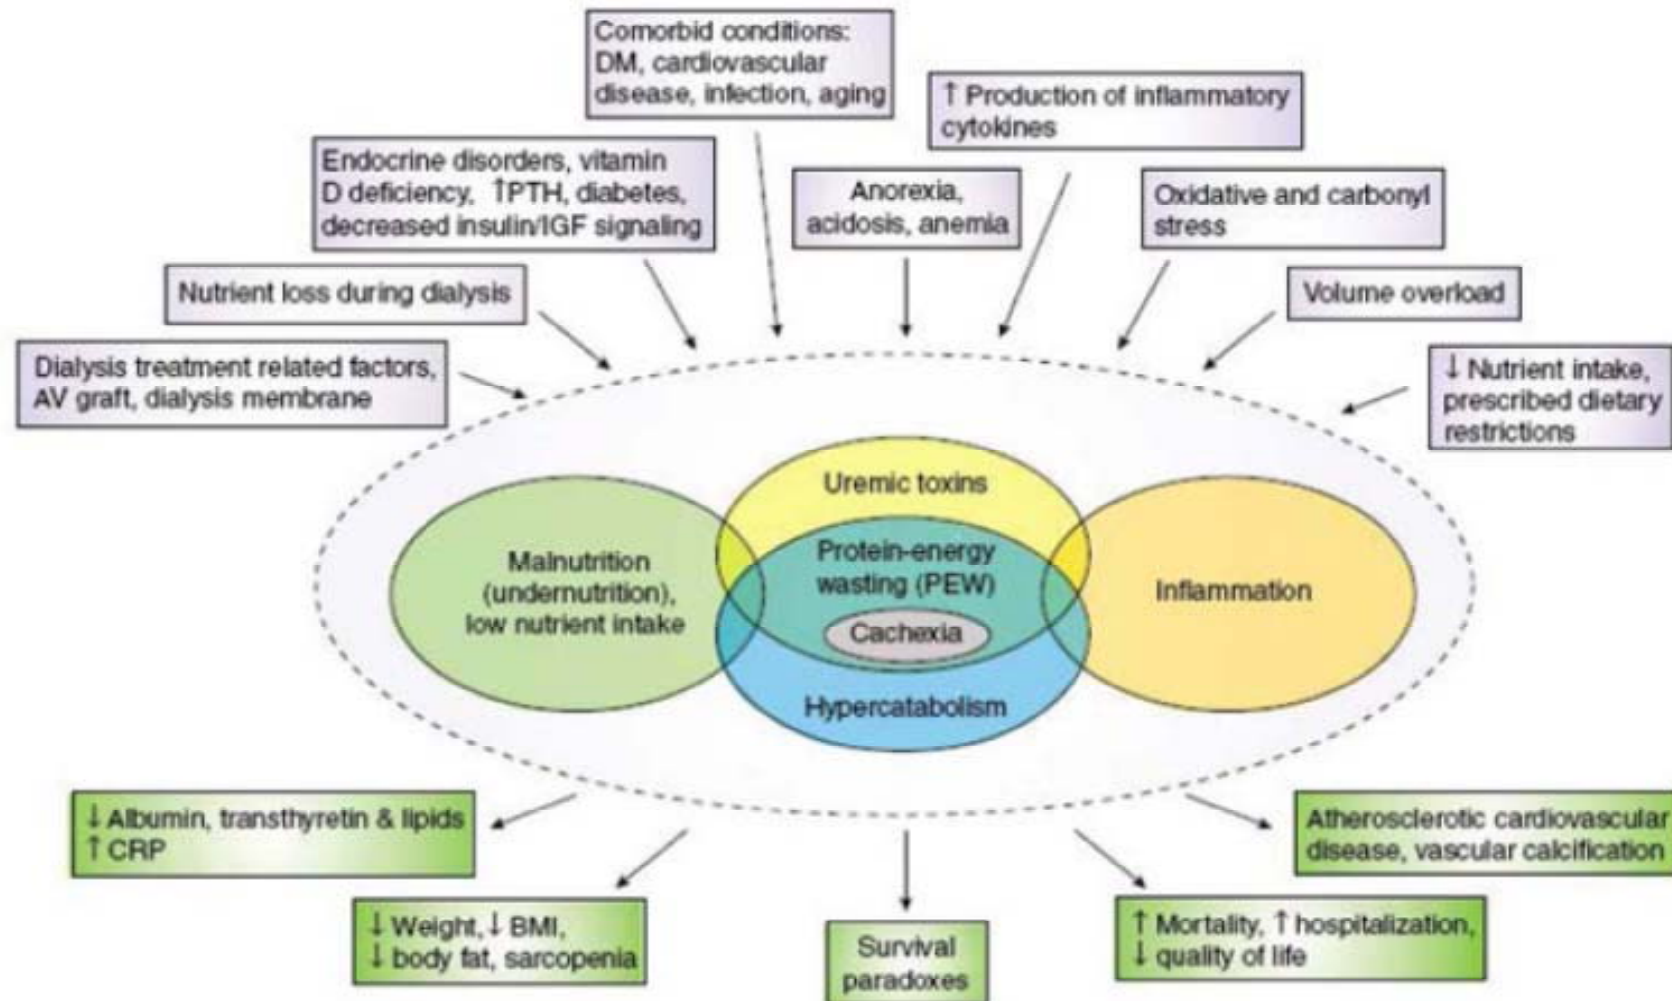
Comorbid conditions: DM, cardiovascular disease, infection, aging

↑ Production of inflammatory cytokines

Endocrine disorders, vitamin D deficiency, ↑PTH, diabetes, decreased insulin/IGF signaling

Anorexia, acidosis, anemia

Oxidative and carbonyl stress

Nutrient loss during dialysis

Volume overload

Dialysis treatment related factors, AV graft, dialysis membrane

↓ Nutrient intake, prescribed dietary restrictions

Uremic toxins

Malnutrition (undernutrition), low nutrient intake

Protein-energy wasting (PEW)

Cachexia

Inflammation

Hypercatabolism

↓ Albumin, transthyretin & lipids
↑ CRP

Atherosclerotic cardiovascular disease, vascular calcification

↓ Weight, ↓ BMI, ↓ body fat, sarcopenia

Survival paradoxes

↑ Mortality, ↑ hospitalization, ↓ quality of life